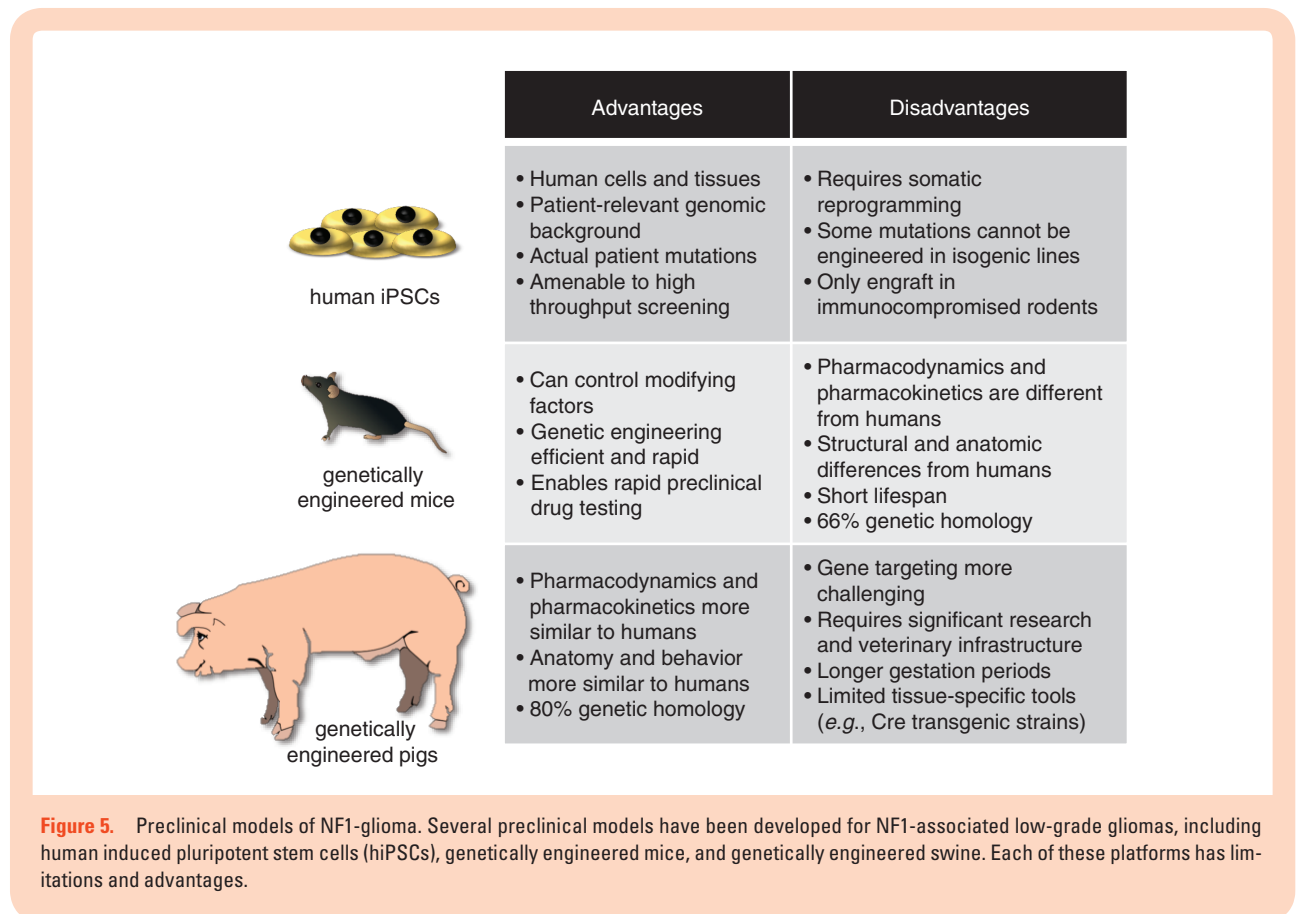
| | Advantages | Disadvantages |
|---|---|---|
| human iPSCs | • Human cells and tissues<br>• Patient-relevant genomic background<br>• Actual patient mutations<br>• Amenable to high throughput screening | • Requires somatic reprogramming<br>• Some mutations cannot be engineered in isogenic lines<br>• Only engraft in immunocompromised rodents |
| genetically engineered mice | • Can control modifying factors<br>• Genetic engineering efficient and rapid<br>• Enables rapid preclinical drug testing | • Pharmacodynamics and pharmacokinetics are different from humans<br>• Structural and anatomic differences from humans<br>• Short lifespan<br>• 66% genetic homology |
| genetically engineered pigs | • Pharmacodynamics and pharmacokinetics more similar to humans<br>• Anatomy and behavior more similar to humans<br>• 80% genetic homology | • Gene targeting more challenging<br>• Requires significant research and veterinary infrastructure<br>• Longer gestation periods<br>• Limited tissue-specific tools (*e.g.*, Cre transgenic strains) |

**Figure 5.** Preclinical models of NF1-glioma. Several preclinical models have been developed for NF1-associated low-grade gliomas, including human induced pluripotent stem cells (hiPSCs), genetically engineered mice, and genetically engineered swine. Each of these platforms has limitations and advantages.